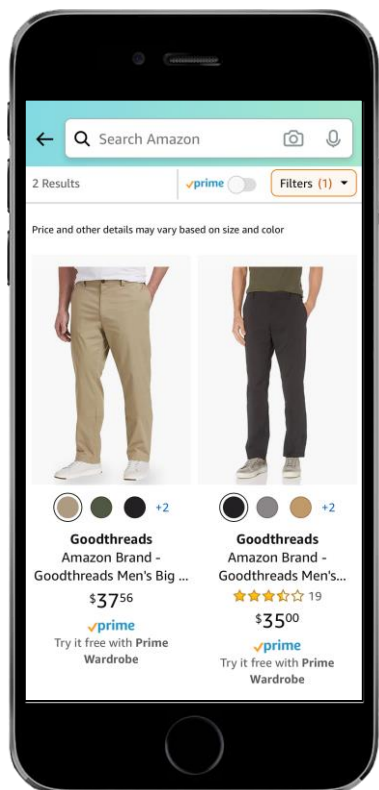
Search Amazon

2 Results

prime

Filters (1)

Price and other details may vary based on size and color

+2

Goodthreads

Amazon Brand - Goodthreads Men's Big ...

$37^{56}$

prime

Try it free with Prime Wardrobe

+2

Goodthreads

Amazon Brand - Goodthreads Men's...

19

$35^{00}$

prime

Try it free with Prime Wardrobe